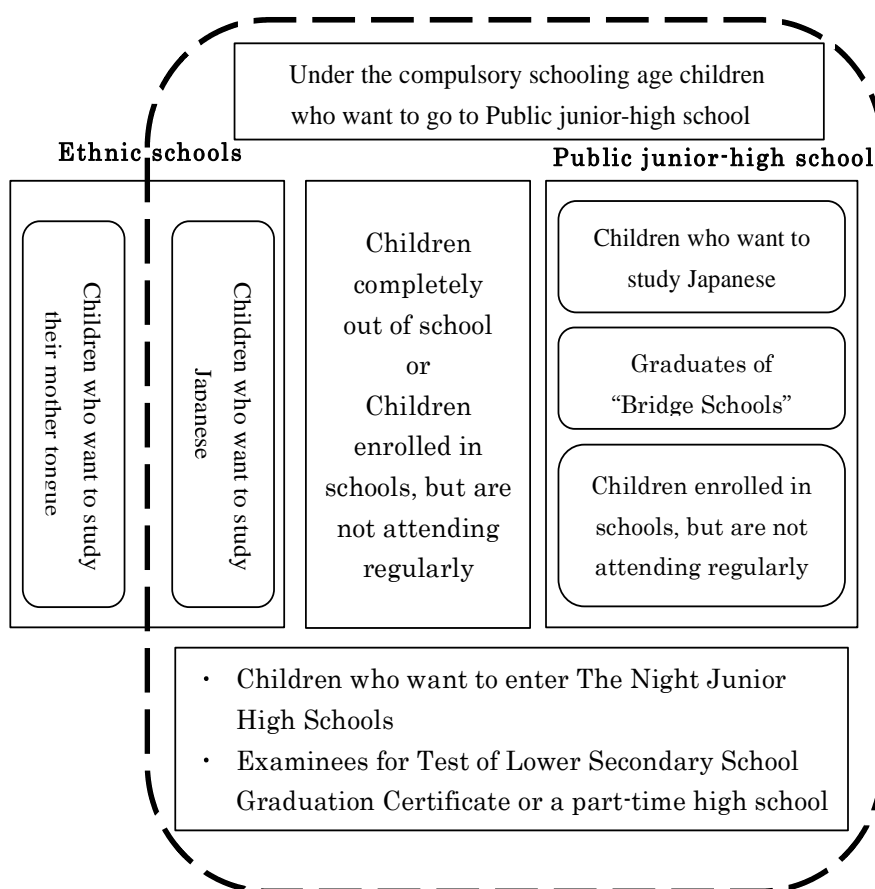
Under the compulsory schooling age children who want to go to Public junior-high school

Ethnic schools

Children who want to study their mother tongue

Children who want to study Japanese

Children completely out of school or Children enrolled in schools, but are not attending regularly

Public junior-high school

Children who want to study Japanese

Graduates of "Bridge Schools"

Children enrolled in schools, but are not attending regularly

・ Children who want to enter The Night Junior High Schools
・ Examinees for Test of Lower Secondary School Graduation Certificate or a part-time high school